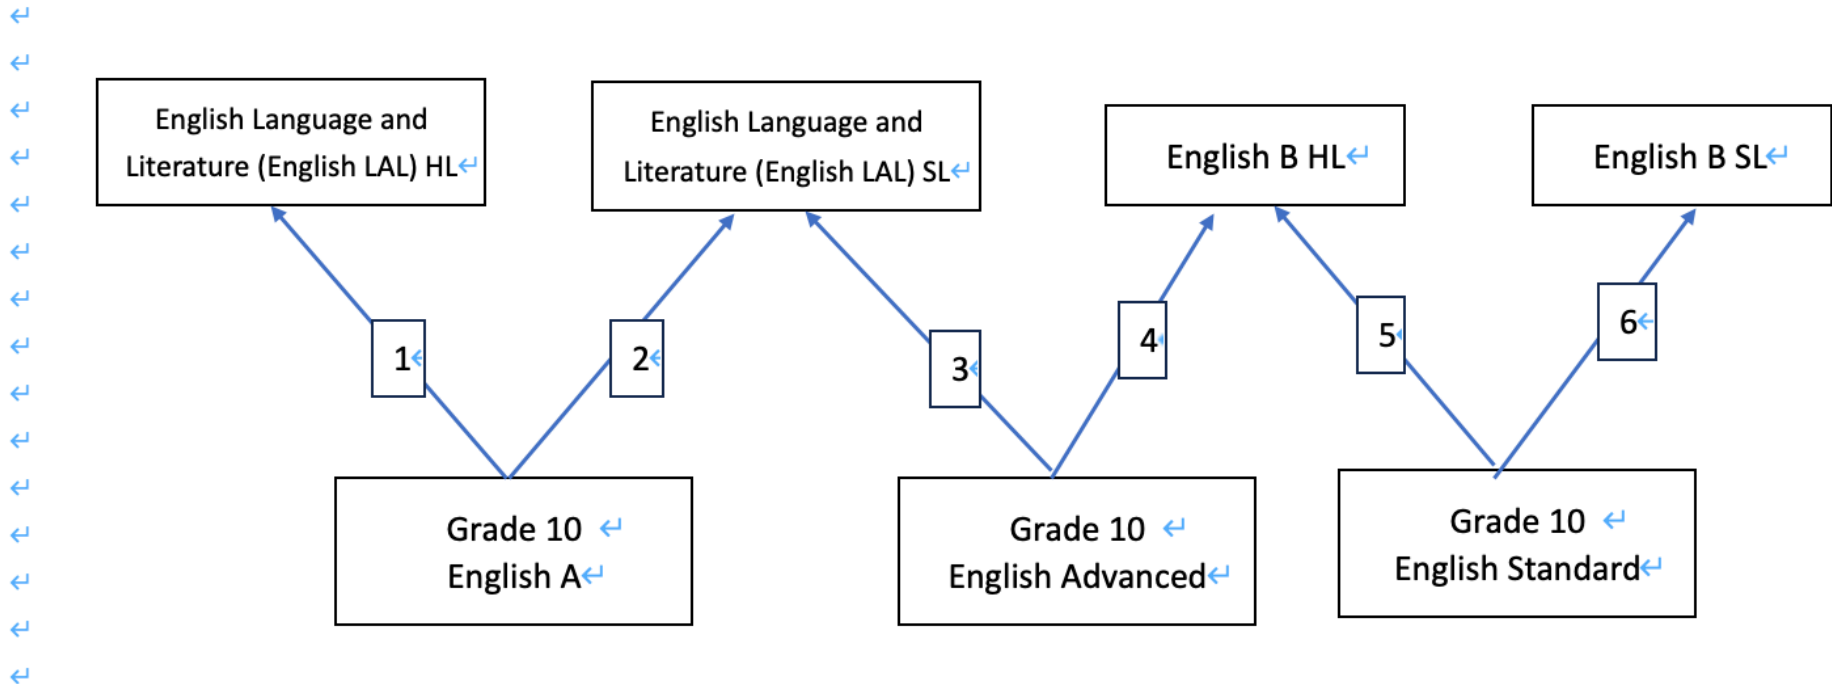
English Language and Literature (English LAL) HL

English Language and Literature (English LAL) SL

English B HL

English B SL

1

2

3

4

5

6

Grade 10
English A

Grade 10
English Advanced

Grade 10
English Standard